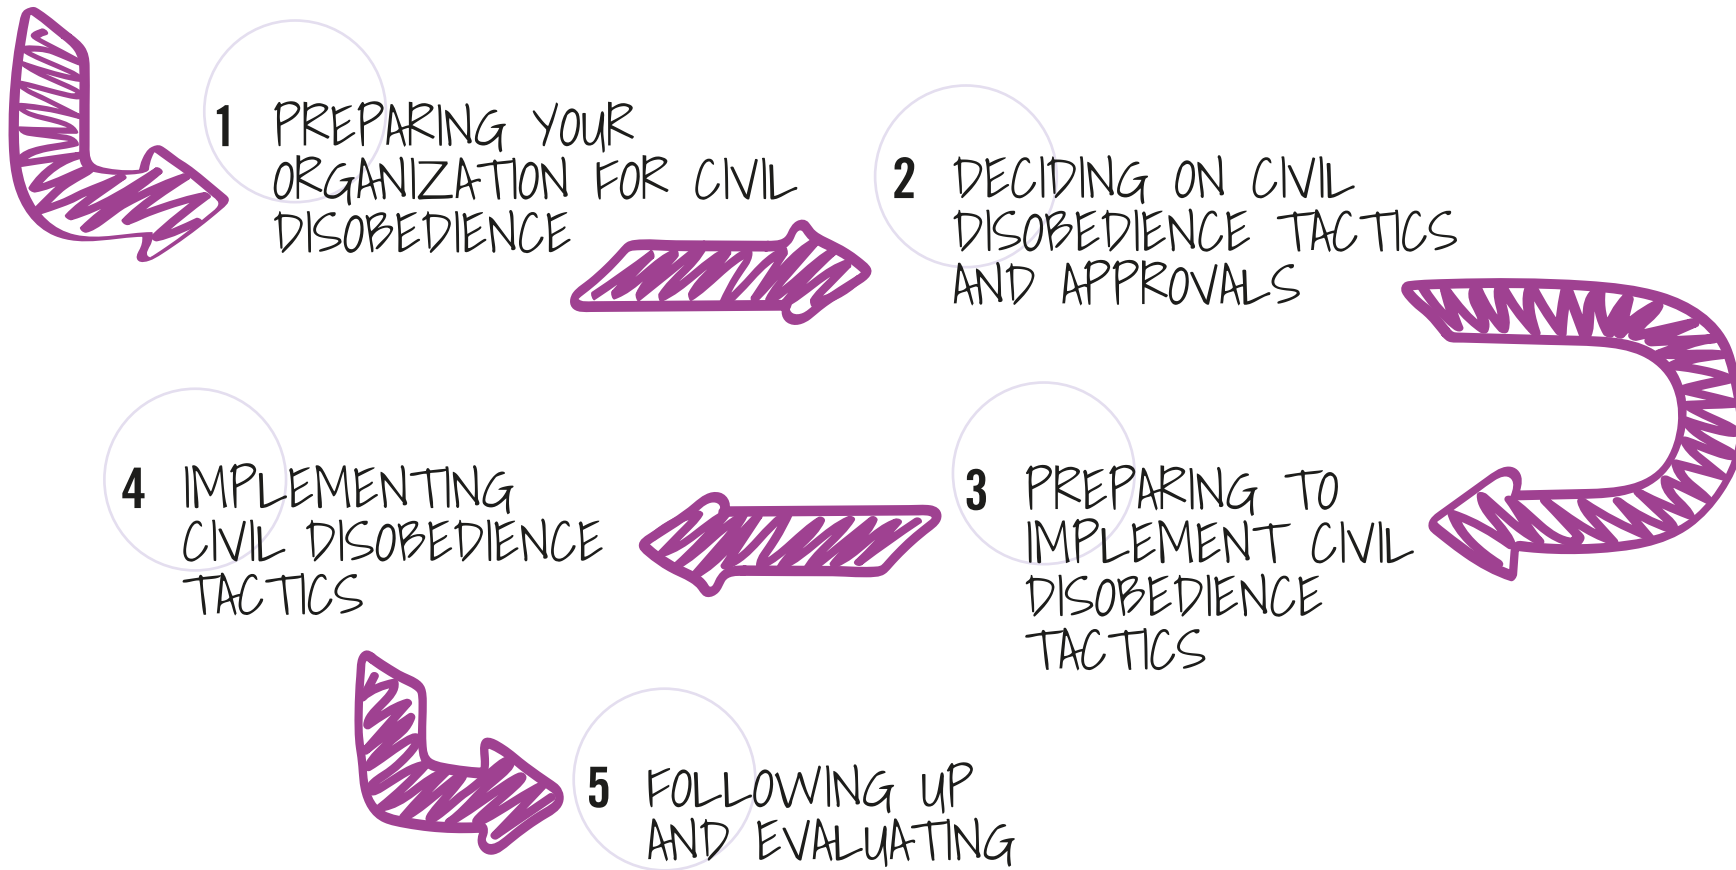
1 PREPARING YOUR ORGANIZATION FOR CIVIL DISOBEDIENCE

2 DECIDING ON CIVIL DISOBEDIENCE TACTICS AND APPROVALS

3 PREPARING TO IMPLEMENT CIVIL DISOBEDIENCE TACTICS

4 IMPLEMENTING CIVIL DISOBEDIENCE TACTICS

5 FOLLOWING UP AND EVALUATING